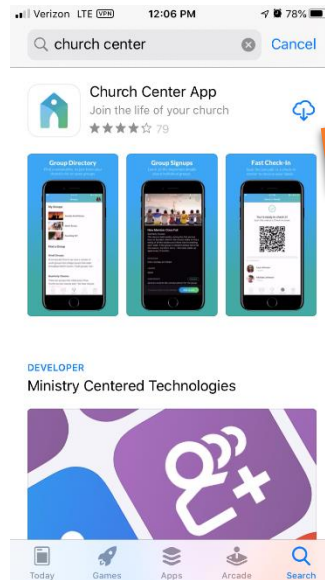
Verizon LTE VPN 12:06 PM 78%

church center Cancel

Church Center App
Join the life of your church
79

Group Directory

Group Signups

Fast Check-in

DEVELOPER
Ministry Centered Technologies

Today Games Apps Arcade Search